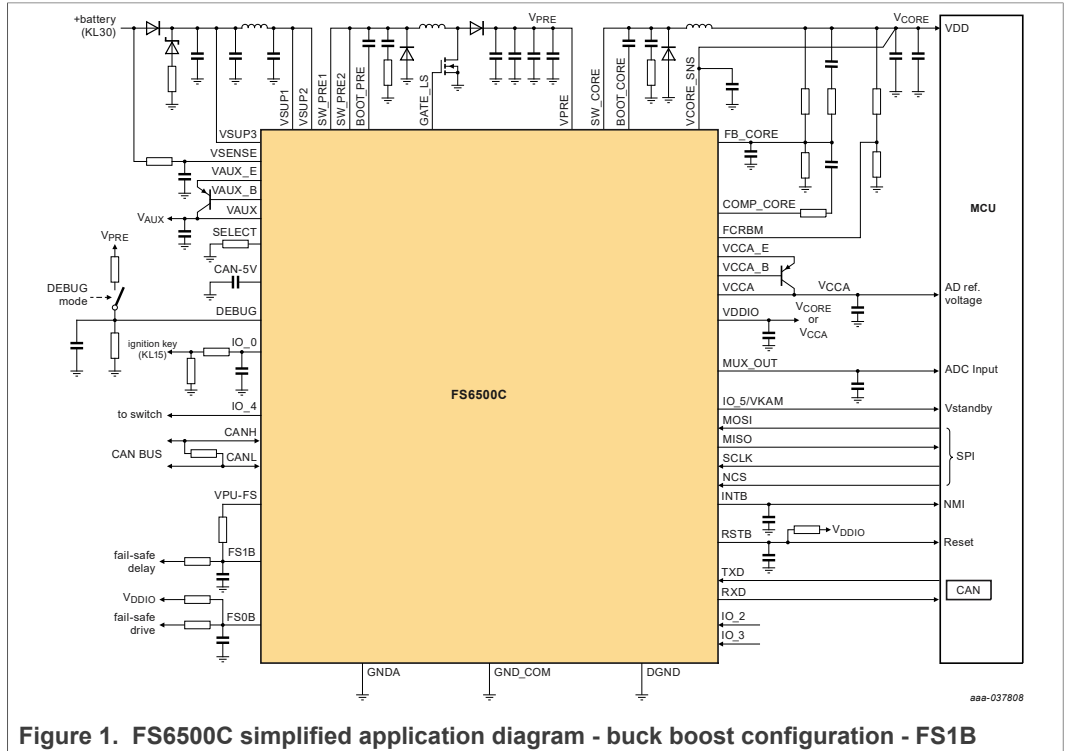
+battery (KL30)

VSUP3
VSUP1
VSUP2
SW_PRE1
SW_PRE2
BOOT_PRE
GATE_LS
$V_{PRE}$
VPRE
SW_CORE
BOOT_CORE
VCORE_SNS
$V_{CORE}$
VDD

VSENSE
VAUX_E
VAUX_B
$V_{AUX}$
VAUX
SELECT
$V_{PRE}$
CAN-5V
DEBUG mode
DEBUG
ignition key (KL15)
IO_0
to switch
IO_4
CANH
CAN BUS
CANL
VPU-FS
fail-safe delay
FS1B
$V_{DDIO}$
fail-safe drive
FS0B

FB_CORE
COMP_CORE
FCRBM
VCCA_E
VCCA_B
VCCA
$V_{CCA}$
VDDIO
$V_{CORE}$ or $V_{CCA}$
MUX_OUT
IO_5/VKAM
MOSI
MISO
SCLK
NCS
INTB
RSTB
$V_{DDIO}$
TXD
RXD
IO_2
IO_3

MCU
AD ref. voltage
ADC Input
Vstandby
SPI
NMI
Reset
CAN

FS6500C

GNDA
GND_COM
DGND

aaa-037808

Figure 1. FS6500C simplified application diagram - buck boost configuration - FS1B